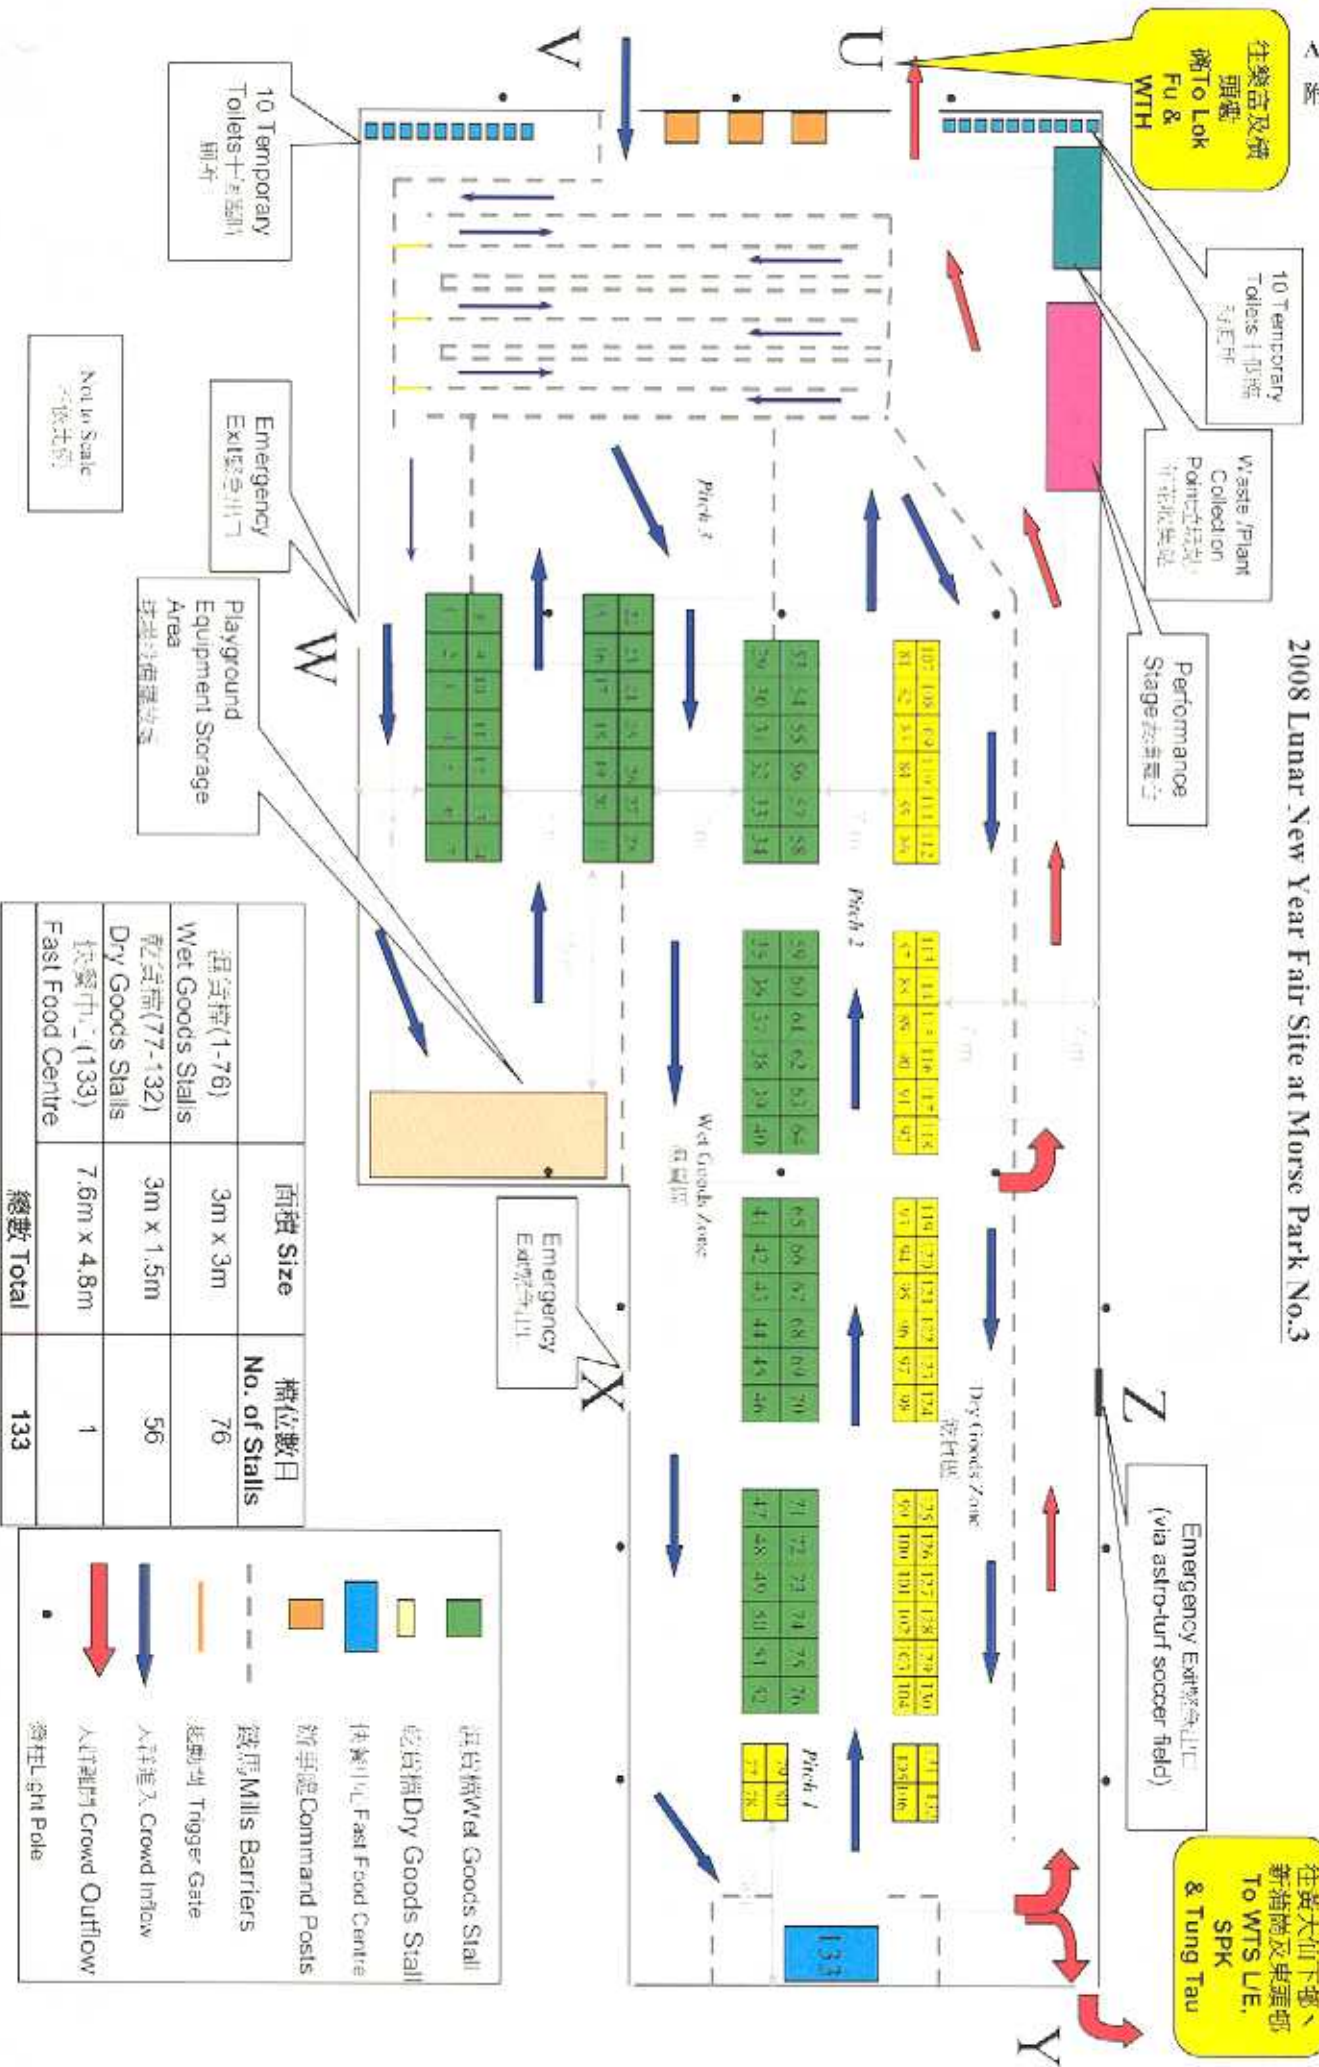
A
附

2008 Lunar New Year Fair Site at Morse Park No.3

往樂富及横頭磡 To Lok Fu & WTH

往黃大仙下邨、新蒲崗及東頭邨 To WTS LE, SPK & Tung Tau

10 Temporary Toilets 十個臨時廁所

10 Temporary Toilets 十個臨時廁所

Waste /Plant Collection Point 垃圾收集點

Performance Stage 表演舞台

Emergency Exit 緊急出口 (via astro-turf soccer field)

Emergency Exit 緊急出口

Emergency Exit 緊急出口

Playground Equipment Storage Area 遊樂設施儲存區

Not to Scale 不依比例

Pitch 3

Pitch 2

Pitch 1

Wet Goods Zone 濕貨區

Dry Goods Zone 乾貨區

U V W X Y Z

133

| | 面積 Size | 攤位數目 No. of Stalls |
|---|---|---|
| 濕貨檔(1-76) Wet Goods Stalls | 3m x 3m | 76 |
| 乾貨檔(77-132) Dry Goods Stalls | 3m x 1.5m | 56 |
| 快餐中心(133) Fast Food Centre | 7.6m x 4.8m | 1 |
| 總數 Total | | 133 |

濕貨檔 Wet Goods Stall
乾貨檔 Dry Goods Stall
快餐中心 Fast Food Centre
指揮站 Command Posts
鐵馬 Mills Barriers
起動閘 Trigger Gate
人流進入 Crowd Inflow
人流離開 Crowd Outflow
燈柱 Light Pole